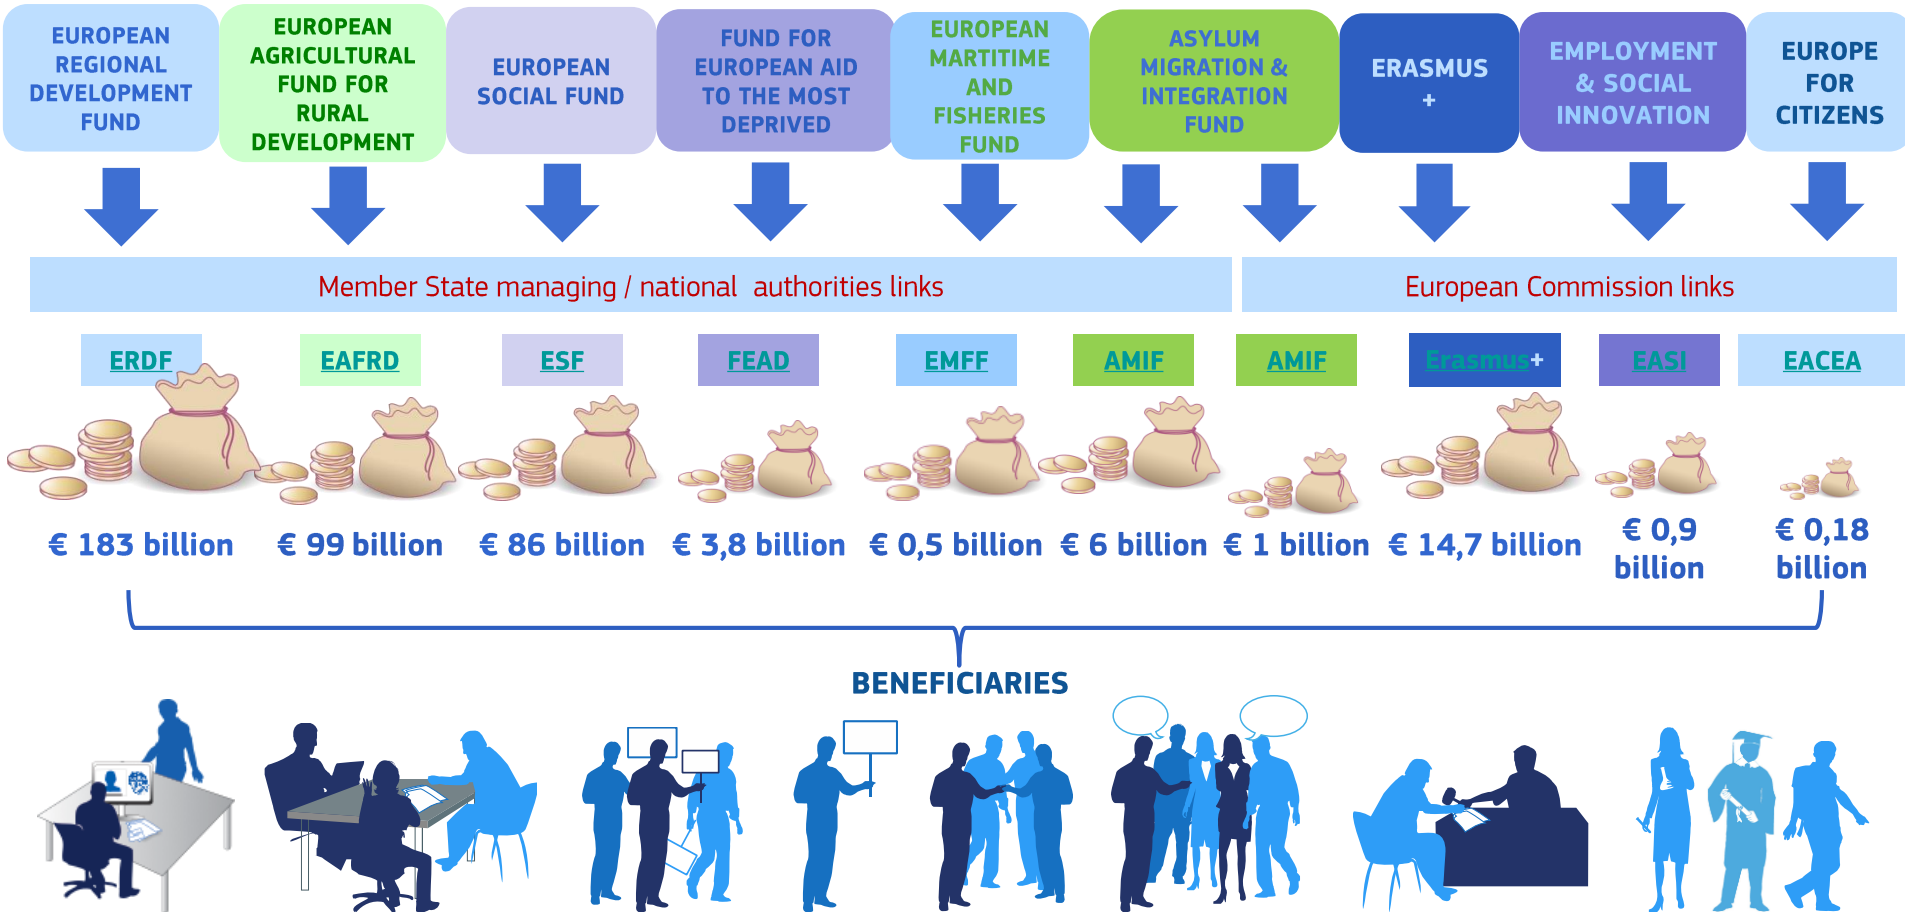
EUROPEAN REGIONAL DEVELOPMENT FUND

EUROPEAN AGRICULTURAL FUND FOR RURAL DEVELOPMENT

EUROPEAN SOCIAL FUND

FUND FOR EUROPEAN AID TO THE MOST DEPRIVED

EUROPEAN MARTITIME AND FISHERIES FUND

ASYLUM MIGRATION & INTEGRATION FUND

ERASMUS +

EMPLOYMENT & SOCIAL INNOVATION

EUROPE FOR CITIZENS

Member State managing / national authorities links

European Commission links

| ERDF | EAFRD | ESF | FEAD | EMFF | AMIF | AMIF | Erasmus+ | EASI | EACEA |
|---|---|---|---|---|---|---|---|---|---|
| € 183 billion | € 99 billion | € 86 billion | € 3,8 billion | € 0,5 billion | € 6 billion | € 1 billion | € 14,7 billion | € 0,9 billion | € 0,18 billion |

BENEFICIARIES